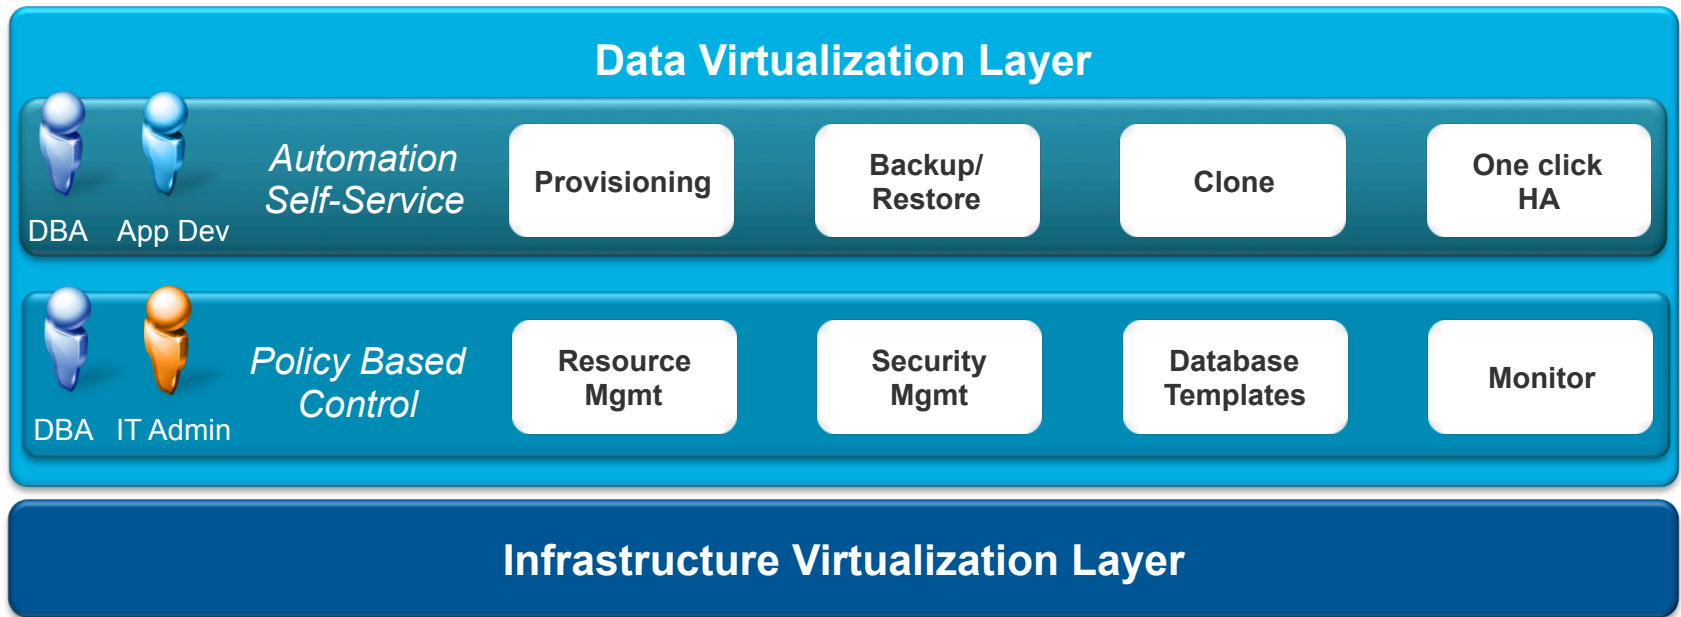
Data Virtualization Layer

DBA App Dev

Automation Self-Service

Provisioning

Backup/ Restore

Clone

One click HA

DBA IT Admin

Policy Based Control

Resource Mgmt

Security Mgmt

Database Templates

Monitor

Infrastructure Virtualization Layer